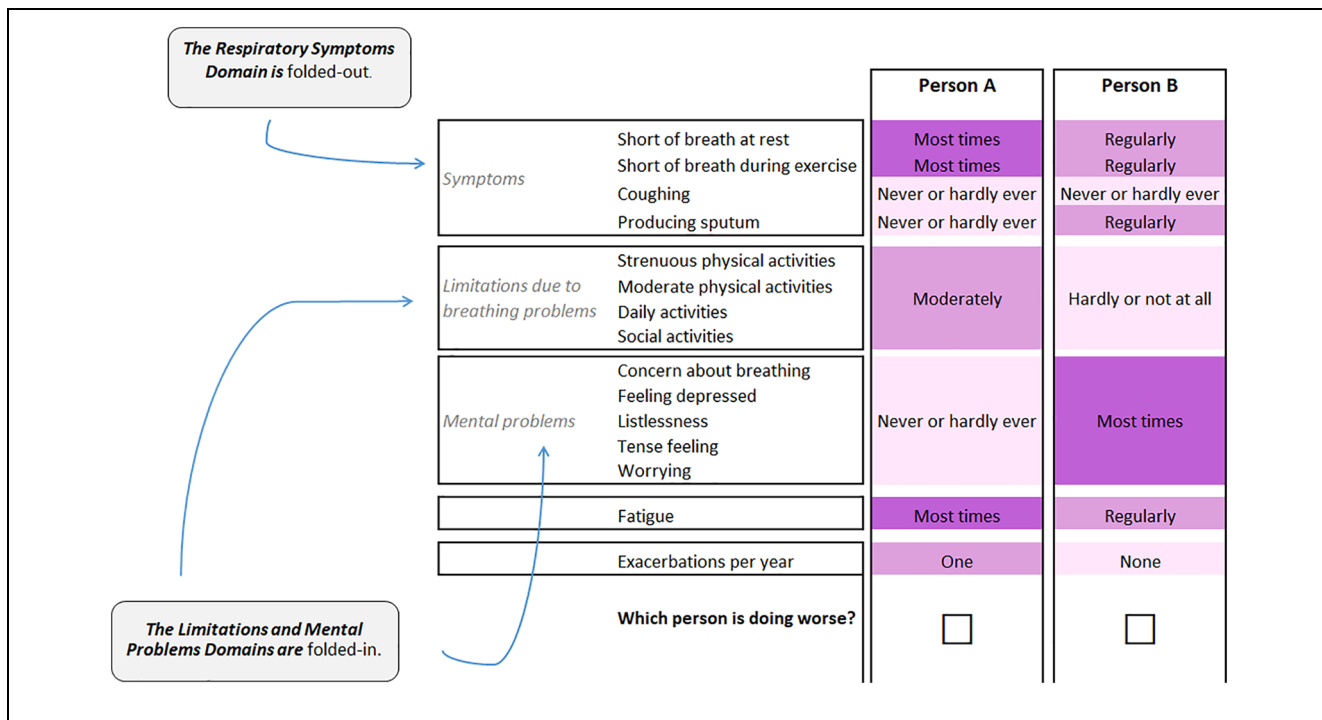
The Respiratory Symptoms Domain is folded-out.

| | | Person A | Person B |
|---|---|---|---|
| Symptoms | Short of breath at rest | Most times | Regularly |
| | Short of breath during exercise | Most times | Regularly |
| | Coughing | Never or hardly ever | Never or hardly ever |
| | Producing sputum | Never or hardly ever | Regularly |
| Limitations due to breathing problems | Strenuous physical activities<br>Moderate physical activities<br>Daily activities<br>Social activities | Moderately | Hardly or not at all |
| Mental problems | Concern about breathing<br>Feeling depressed<br>Listlessness<br>Tense feeling<br>Worrying | Never or hardly ever | Most times |
| | Fatigue | Most times | Regularly |
| | Exacerbations per year | One | None |
| | Which person is doing worse? | ☐ | ☐ |

The Limitations and Mental Problems Domains are folded-in.